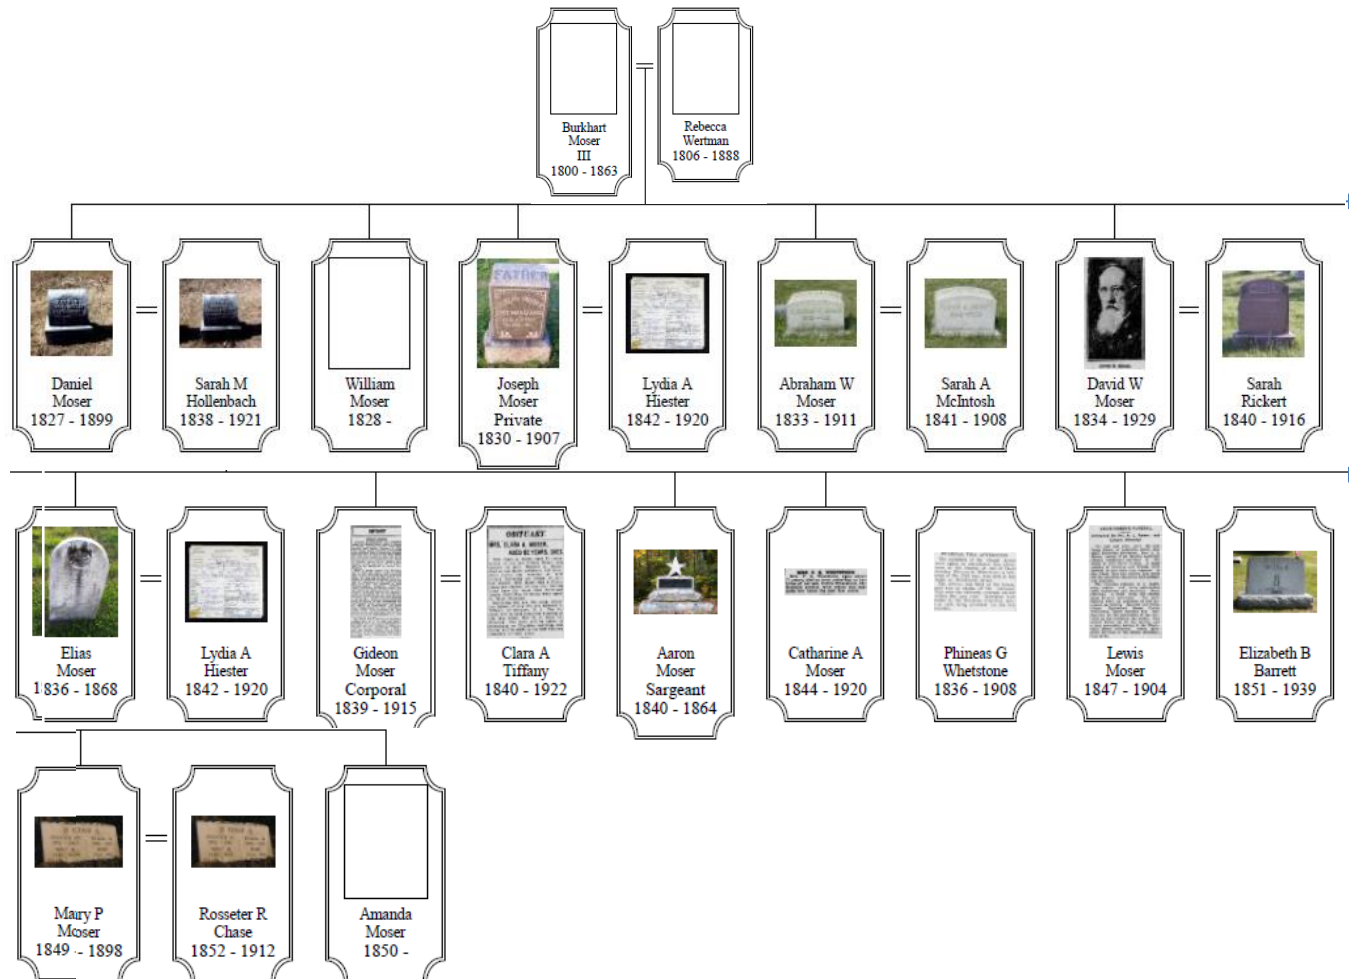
Burkhart Moser III 1800 - 1863

Rebecca Wertman 1806 - 1888

Daniel Moser 1827 - 1899

Sarah M Hollenbach 1838 - 1921

William Moser 1828 -

FATHER

Joseph Moser Private 1830 - 1907

Lydia A Hiester 1842 - 1920

Abraham W Moser 1833 - 1911

Sarah A McIntosh 1841 - 1908

David W Moser 1834 - 1929

Sarah Rickert 1840 - 1916

Elias Moser 1836 - 1868

Lydia A Hiester 1842 - 1920

Gideon Moser Corporal 1839 - 1915

OBITUARY

Clara A Tiffany 1840 - 1922

Aaron Moser Sargeant 1840 - 1864

Catharine A Moser 1844 - 1920

Phineas G Whetstone 1836 - 1908

Lewis Moser 1847 - 1904

Elizabeth B Barrett 1851 - 1939

Mary P Moser 1849 - 1898

Rosseter R Chase 1852 - 1912

Amanda Moser 1850 -